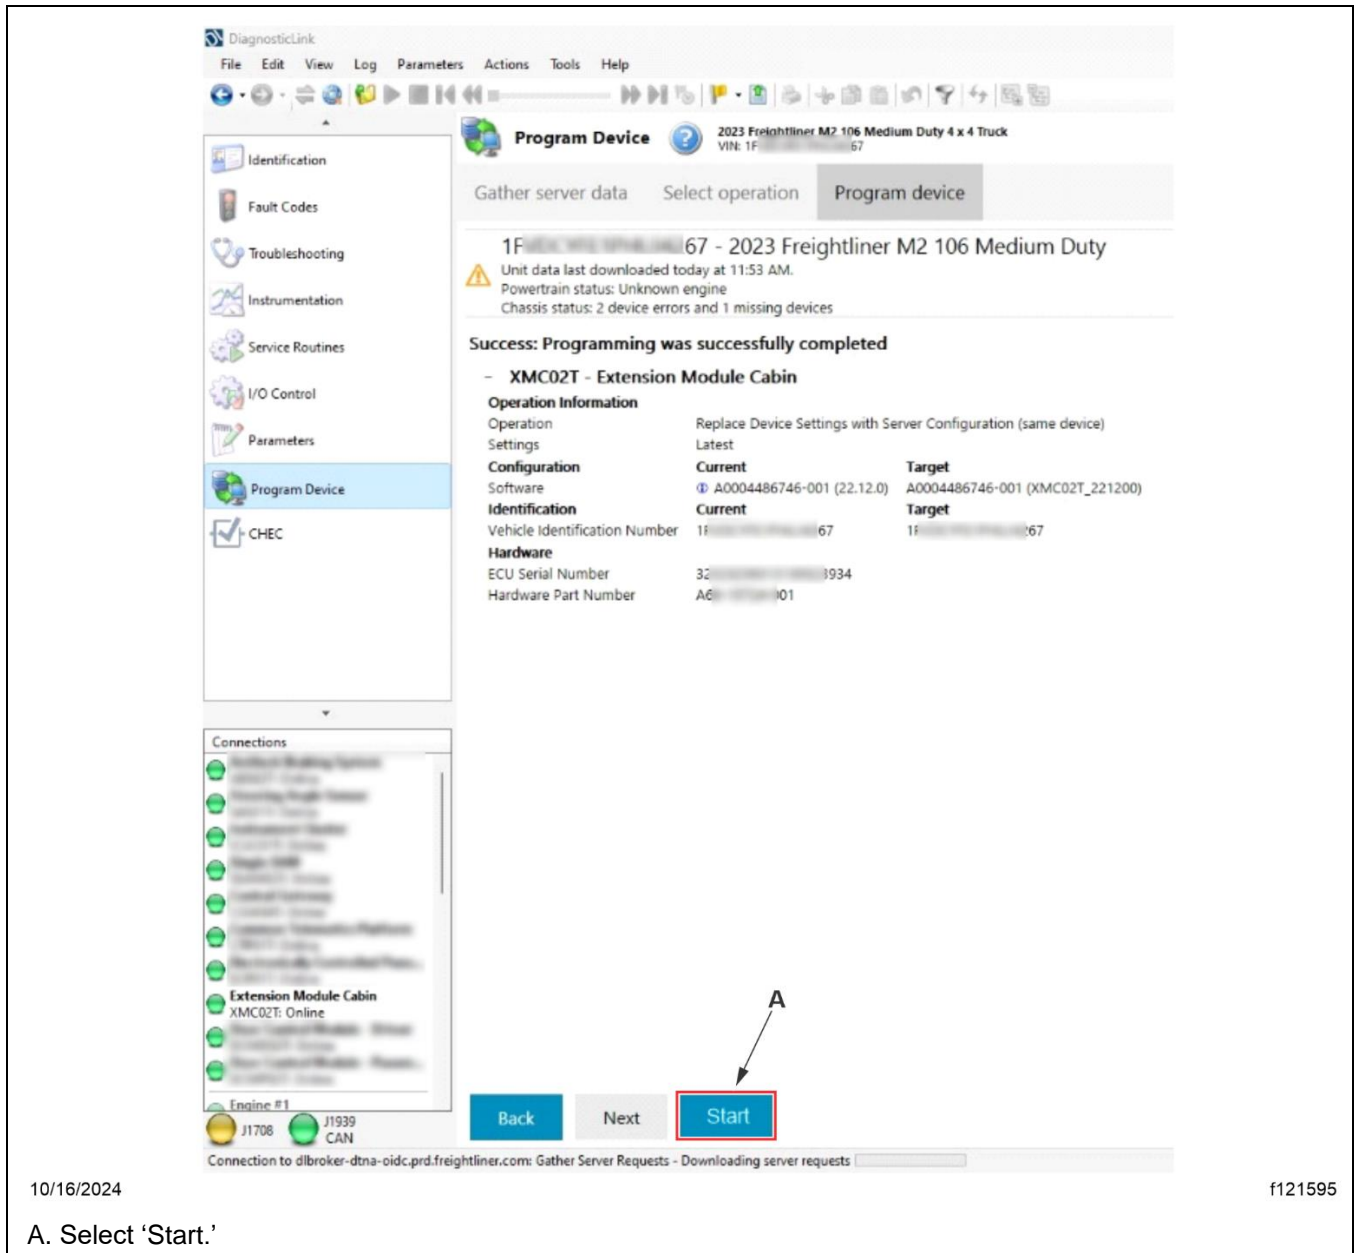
DiagnosticLink

File Edit View Log Parameters Actions Tools Help

Identification
Fault Codes
Troubleshooting
Instrumentation
Service Routines
I/O Control
Parameters
Program Device
CHEC

Program Device

2023 Freightliner M2 106 Medium Duty 4 x 4 Truck
VIN: 1F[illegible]67

Gather server data Select operation Program device

1F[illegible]67 - 2023 Freightliner M2 106 Medium Duty
Unit data last downloaded today at 11:53 AM.
Powertrain status: Unknown engine
Chassis status: 2 device errors and 1 missing devices

Success: Programming was successfully completed

- XMC02T - Extension Module Cabin

Operation Information

| | | |
|---|---|---|
| Operation | Replace Device Settings with Server Configuration (same device) | |
| Settings | Latest | |
| **Configuration** | **Current** | **Target** |
| Software | A0004486746-001 (22.12.0) | A0004486746-001 (XMC02T_221200) |
| **Identification** | **Current** | **Target** |
| Vehicle Identification Number | 1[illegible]67 | 1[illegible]67 |
| **Hardware** | | |
| ECU Serial Number | 32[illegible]934 | |
| Hardware Part Number | A6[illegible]01 | |

Connections
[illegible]
Extension Module Cabin
XMC02T: Online
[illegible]
Engine #1

J1708 J1939 CAN

A

Back Next Start

Connection to dlbroker-dtna-oidc.prd.freightliner.com: Gather Server Requests - Downloading server requests

10/16/2024

f121595

A. Select ‘Start.’